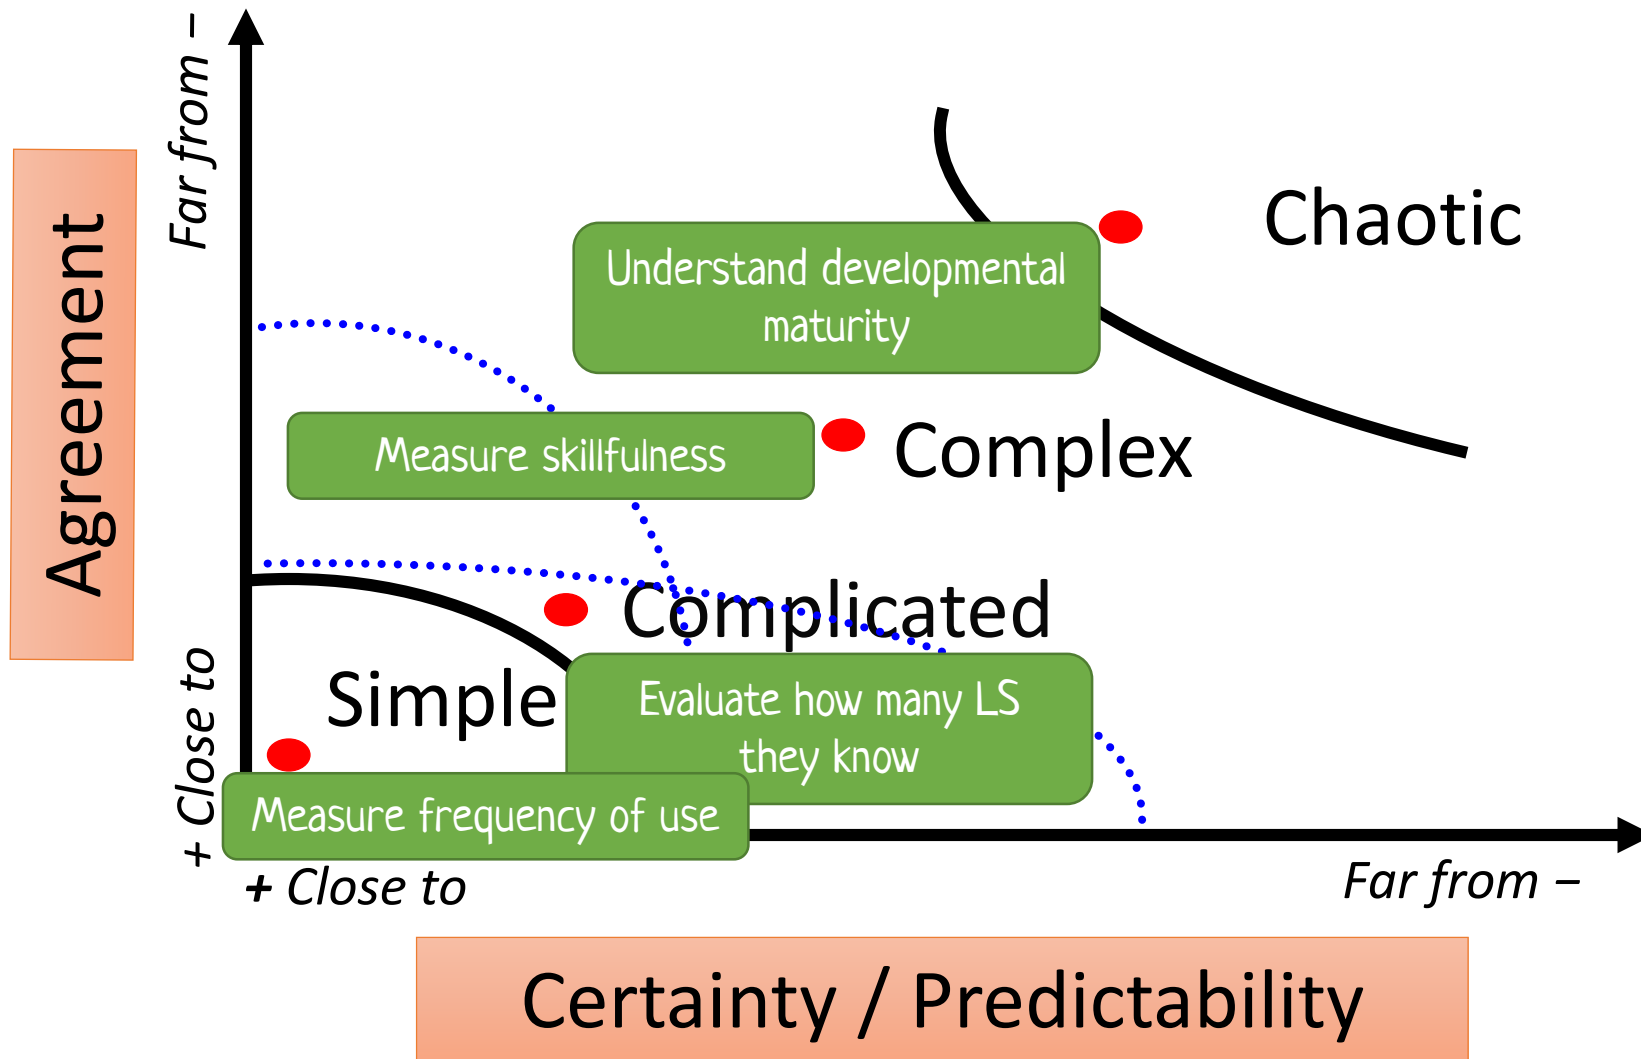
Agreement

Far from –

+ Close to

Chaotic

Understand developmental maturity

Measure skillfulness

Complex

Complicated

Simple

Evaluate how many LS they know

Measure frequency of use

+ Close to

Far from –

Certainty / Predictability